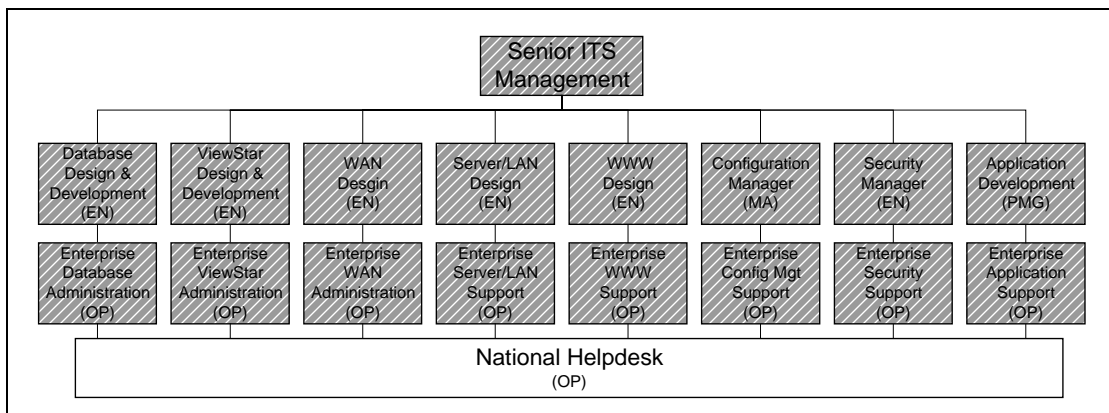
Senior ITS Management

Database Design & Development (EN)

ViewStar Design & Development (EN)

WAN Desgin (EN)

Server/LAN Design (EN)

WWW Design (EN)

Configuration Manager (MA)

Security Manager (EN)

Application Development (PMG)

Enterprise Database Administration (OP)

Enterprise ViewStar Administration (OP)

Enterprise WAN Administration (OP)

Enterprise Server/LAN Support (OP)

Enterprise WWW Support (OP)

Enterprise Config Mgt Support (OP)

Enterprise Security Support (OP)

Enterprise Application Support (OP)

National Helpdesk (OP)